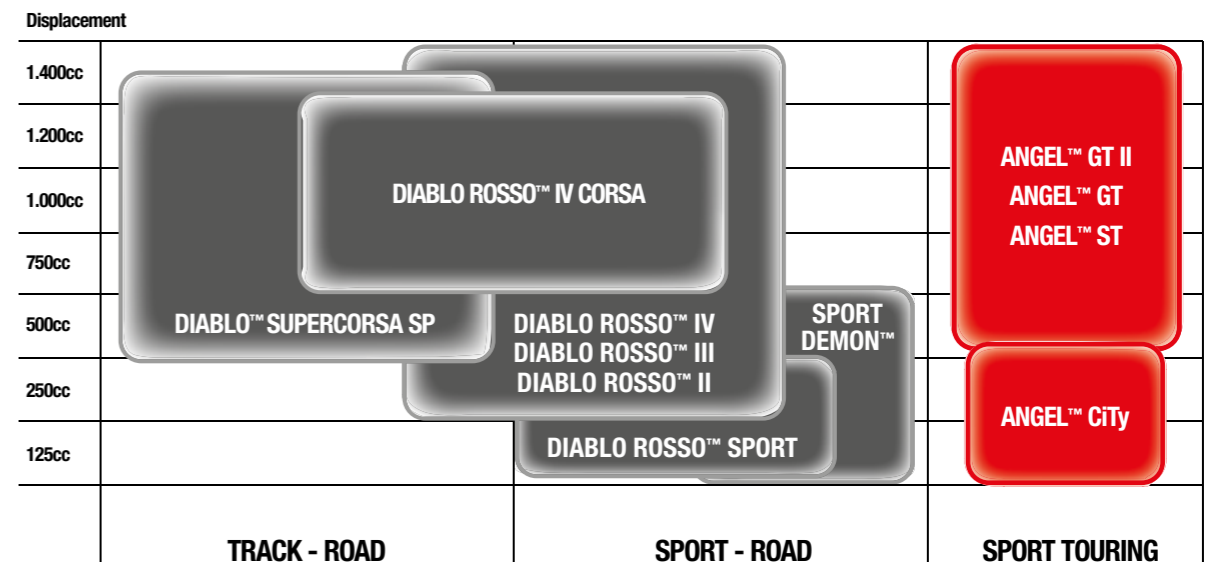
Displacement

1.400cc
1.200cc
1.000cc
750cc
500cc
250cc
125cc

DIABLO ROSSO™ IV CORSA

DIABLO™ SUPERCORSA SP

DIABLO ROSSO™ IV
DIABLO ROSSO™ III
DIABLO ROSSO™ II

SPORT DEMON™

DIABLO ROSSO™ SPORT

ANGEL™ GT II
ANGEL™ GT
ANGEL™ ST

ANGEL™ CiTy

TRACK - ROAD

SPORT - ROAD

SPORT TOURING